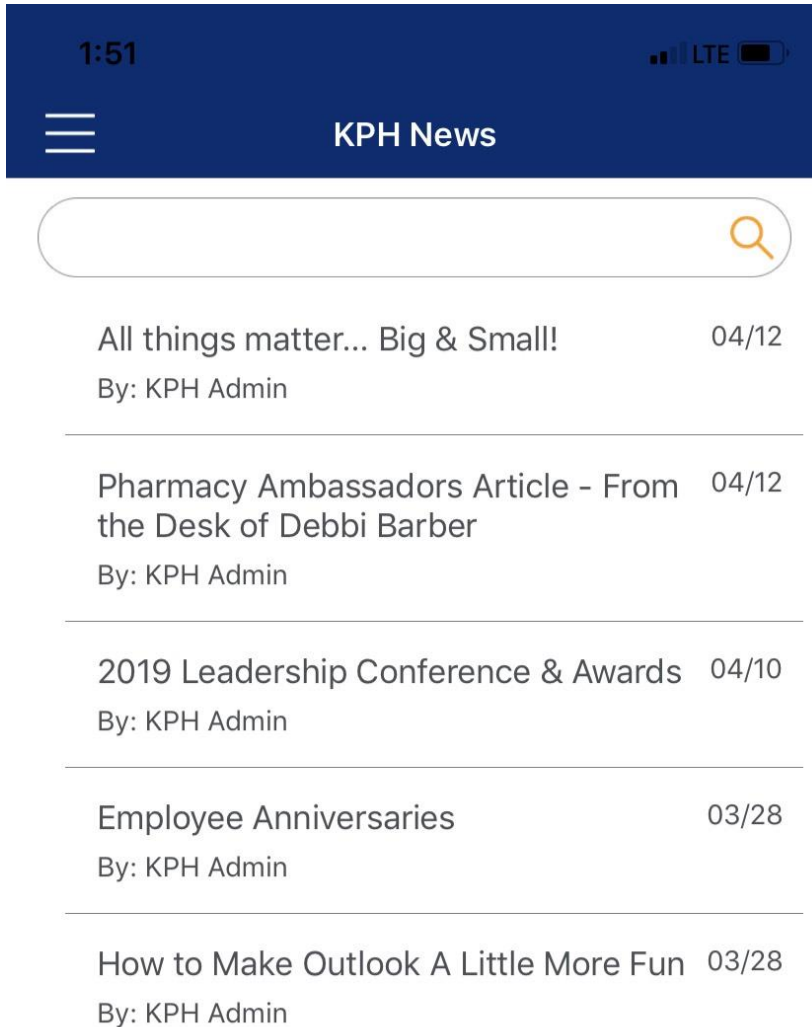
1:51

LTE

KPH News

All things matter... Big & Small! 04/12
By: KPH Admin

Pharmacy Ambassadors Article - From the Desk of Debbi Barber 04/12
By: KPH Admin

2019 Leadership Conference & Awards 04/10
By: KPH Admin

Employee Anniversaries 03/28
By: KPH Admin

How to Make Outlook A Little More Fun 03/28
By: KPH Admin